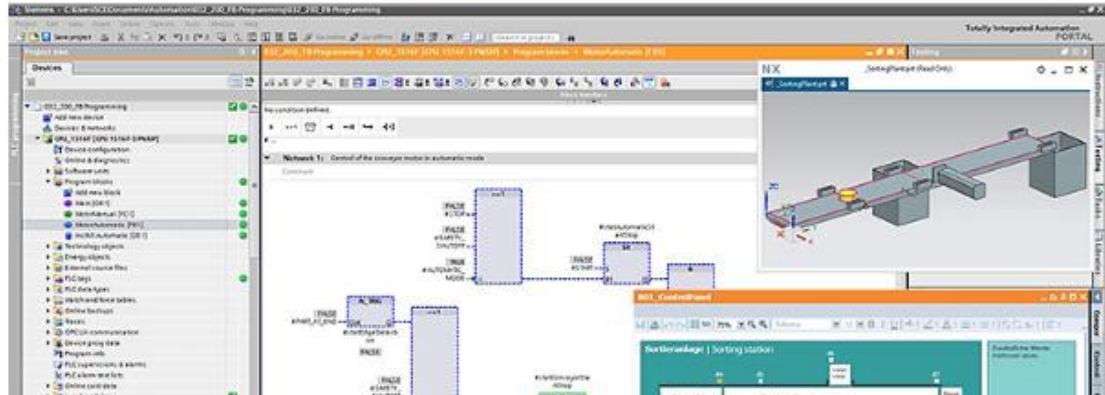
Siemens - C:\Users\SCE\Documents\Automation\032_200_FB-Programming\032_200_FB-Programming

Project Edit View Insert Online Options Tools Window Help

Totally Integrated Automation PORTAL

Project tree

Devices

032_200_FB-Programming

Add new device

Devices & networks

CPU_1516F [CPU 1516F-3 PN/DP]

Device configuration

Online & diagnostics

Software units

Program blocks

Add new block

Main [OB1]

MotorManual [FC1]

MotorAutomatic [FB1]

MotorAutomatic [DB1]

Technology objects

Energy objects

External source files

PLC tags

PLC data types

Watch and force tables

Online backups

Traces

OPC UA communication

Device proxy data

Program info

PLC supervisions & alarms

PLC alarm text lists

Online card data

032_200_FB-Programming ▸ CPU_1516F [CPU 1516F-3 PN/DP] ▸ Program blocks ▸ MotorAutomatic [FB1]

Block interface

No condition defined.

Network 1: Control of the conveyor motor in automatic mode

Comment

FALSE

#_STOP

#SAFETY_SHUTOFF

TRUE

#AUTOMATIC_MODE

#MotorAutomatic

#Stop

FALSE

#SHIFT

FALSE

#RESET_KS_END

AND

#Start

FALSE

#SAFETY

Testing

NX

_SortingPlant.prt (Read Only)

00_SortingPlant

001_ControlPanel

Sortieranlage | Sorting station